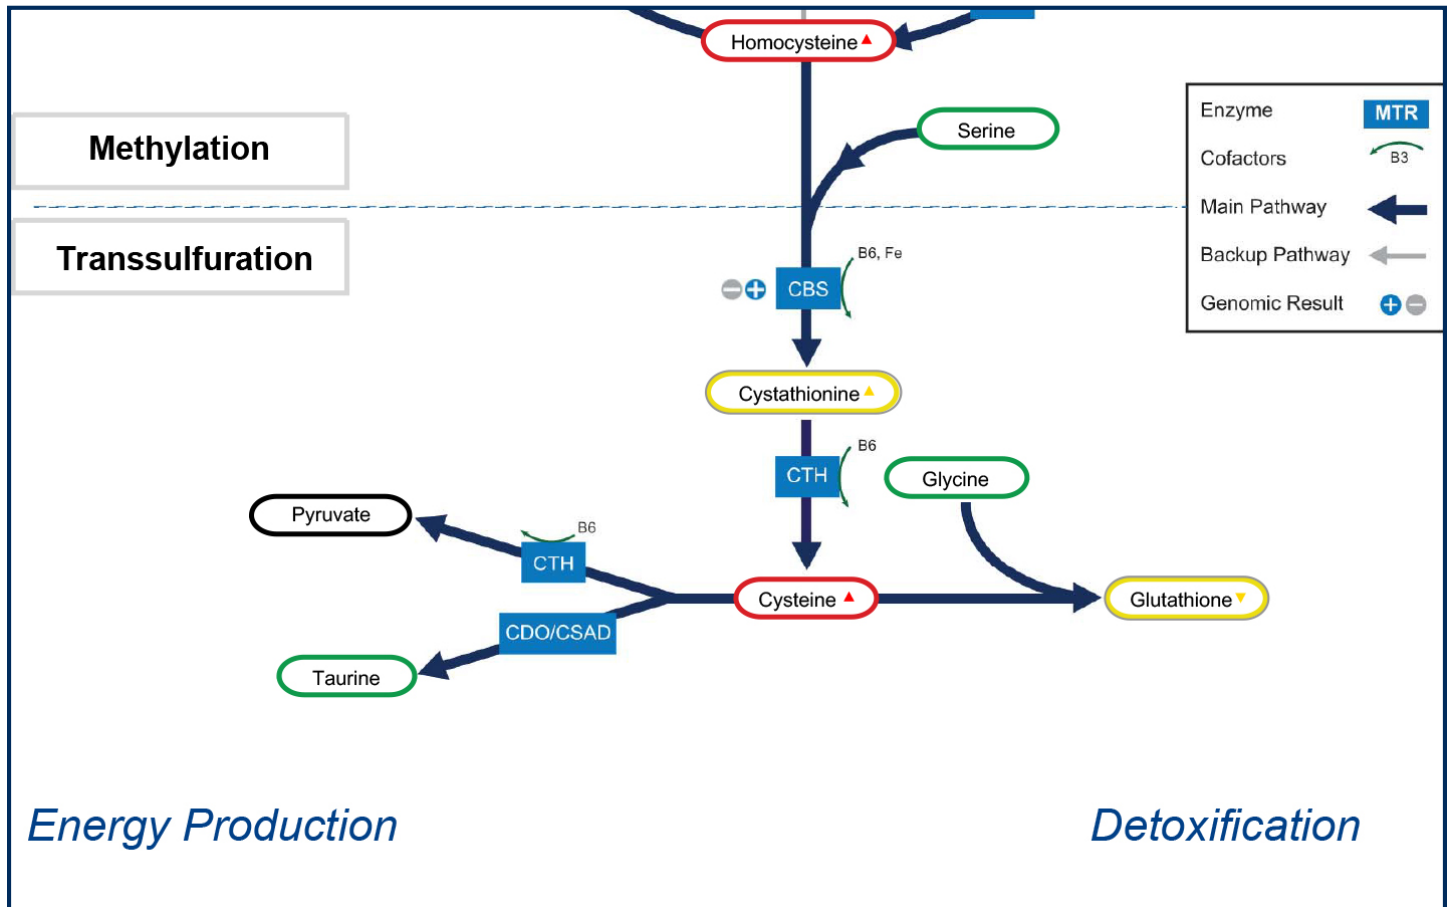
Homocysteine

Methylation

Transsulfuration

Enzyme MTR
Cofactors B3
Main Pathway
Backup Pathway
Genomic Result

Serine

B6, Fe

CBS

Cystathionine

B6

CTH

Glycine

Pyruvate

B6

CTH

Cysteine

Glutathione

CDO/CSAD

Taurine

Energy Production

Detoxification